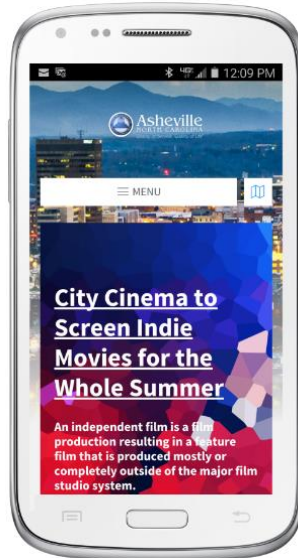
12:09 PM

Asheville
NORTH CAROLINA

MENU

City Cinema to Screen Indie Movies for the Whole Summer

An independent film is a film production resulting in a feature film that is produced mostly or completely outside of the major film studio system.